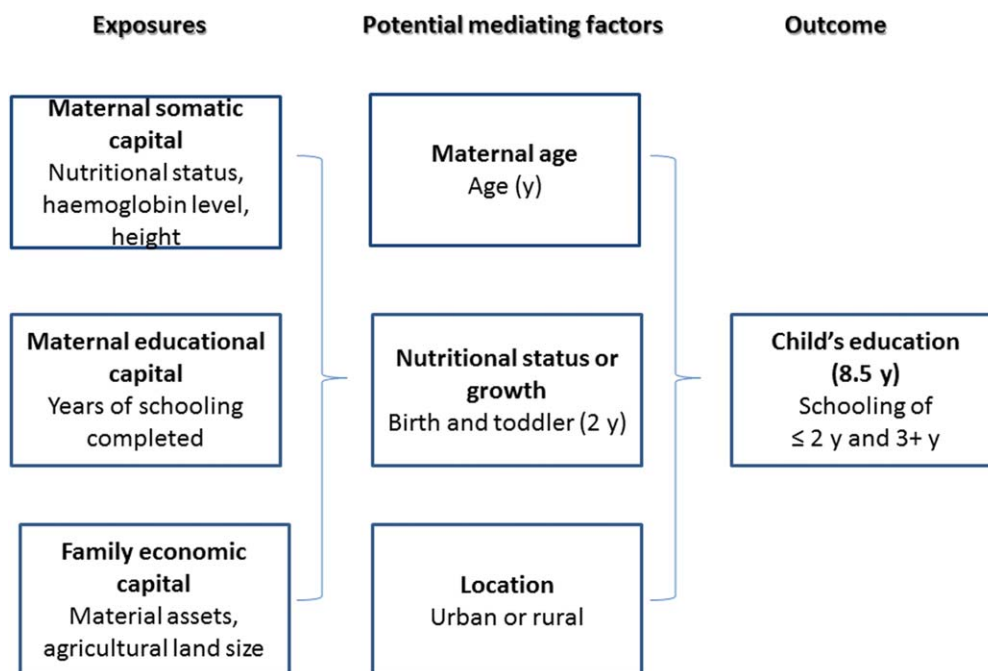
Exposures

Potential mediating factors

Outcome

Maternal somatic capital
Nutritional status, haemoglobin level, height

Maternal educational capital
Years of schooling completed

Family economic capital
Material assets, agricultural land size

Maternal age
Age (y)

Nutritional status or growth
Birth and toddler (2 y)

Location
Urban or rural

Child’s education (8.5 y)
Schooling of ≤ 2 y and 3+ y